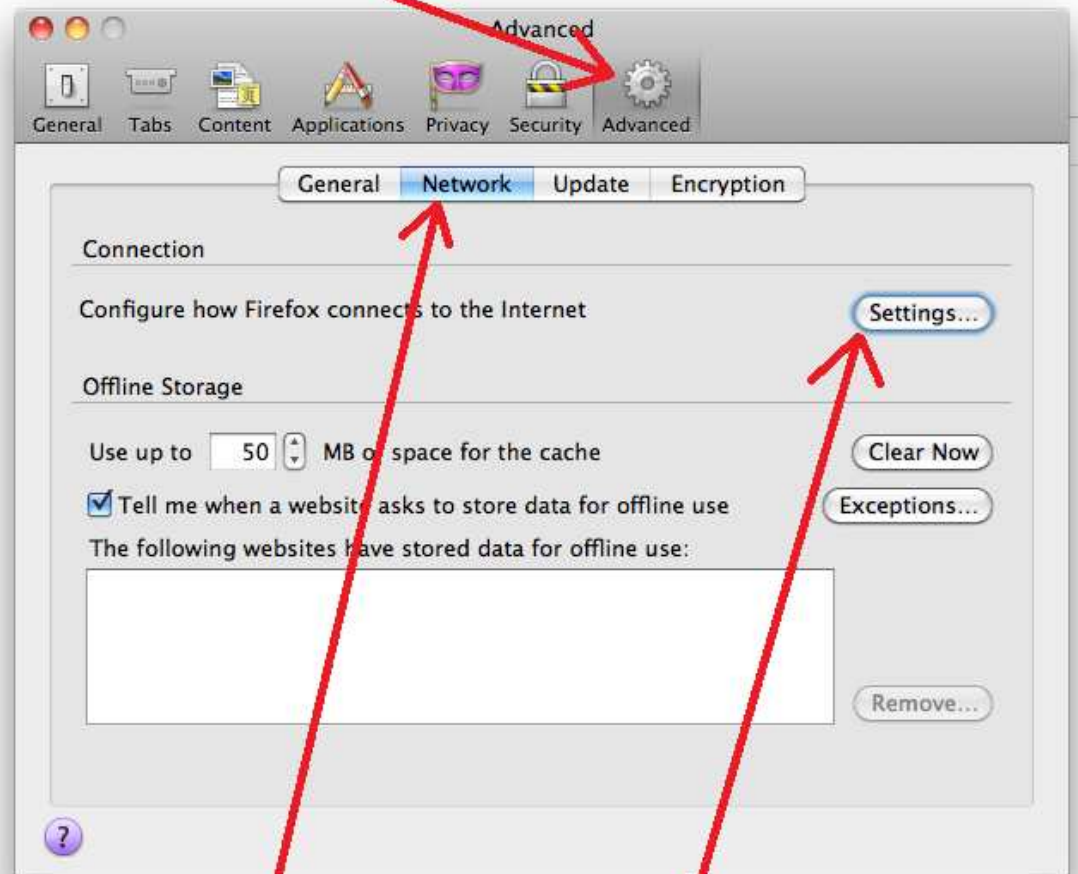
Advanced

General Tabs Content Applications Privacy Security Advanced

General Network Update Encryption

Connection

Configure how Firefox connects to the Internet

Settings...

Offline Storage

Use up to 50 MB of space for the cache

Clear Now

Tell me when a website asks to store data for offline use

Exceptions...

The following websites have stored data for offline use:

Remove...

?